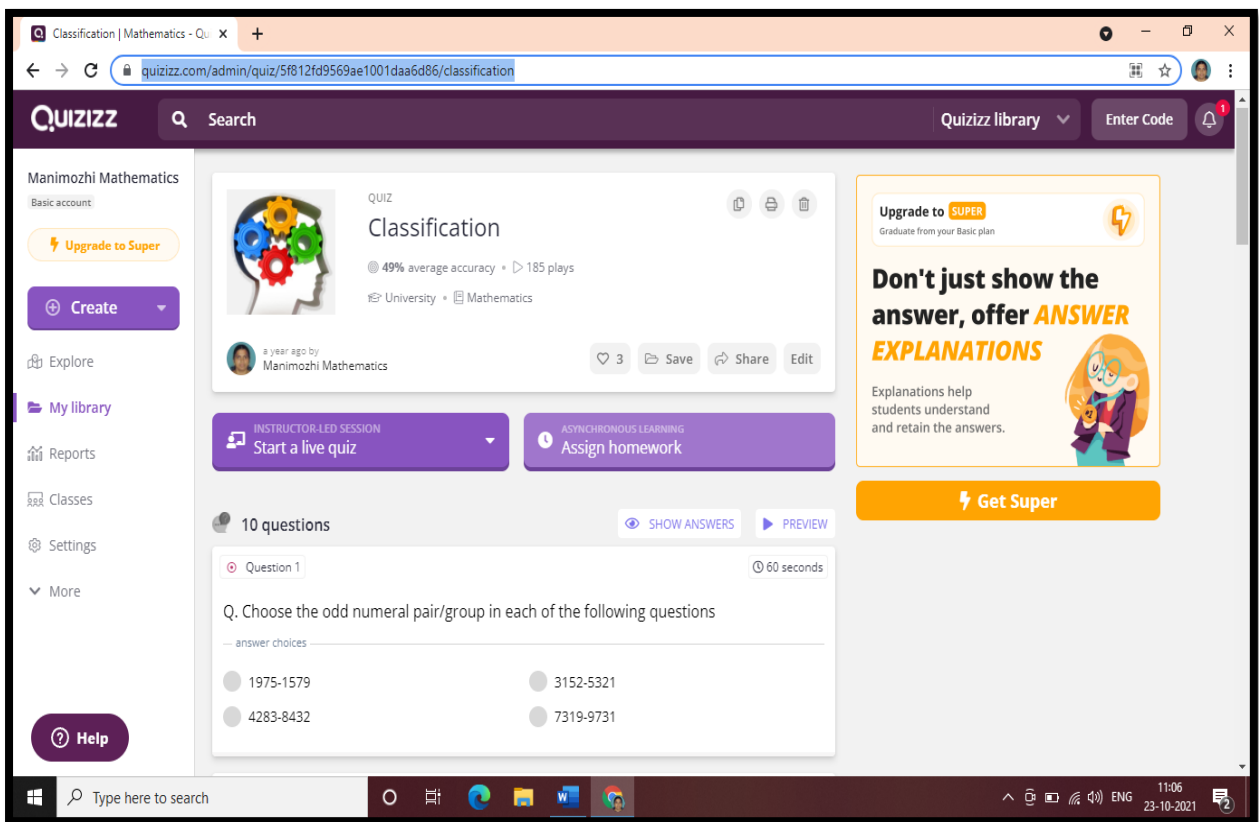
Classification | Mathematics - Qu ×

quizizz.com/admin/quiz/5f812fd9569ae1001daa6d86/classification

QUIZIZZ

Search

Quizizz library

Enter Code

1

Manimozhi Mathematics

Basic account

Upgrade to Super

Create

Explore

My library

Reports

Classes

Settings

More

Help

QUIZ

Classification

49% average accuracy • 185 plays

University • Mathematics

a year ago by
Manimozhi Mathematics

3 Save Share Edit

INSTRUCTOR-LED SESSION
Start a live quiz

ASYNCHRONOUS LEARNING
Assign homework

10 questions

SHOW ANSWERS

PREVIEW

Question 1

60 seconds

Q. Choose the odd numeral pair/group in each of the following questions

answer choices

1975-1579

3152-5321

4283-8432

7319-9731

Upgrade to SUPER

Graduate from your Basic plan

Don't just show the answer, offer ANSWER EXPLANATIONS

Explanations help students understand and retain the answers.

Get Super

Type here to search

ENG

11:06
23-10-2021

2